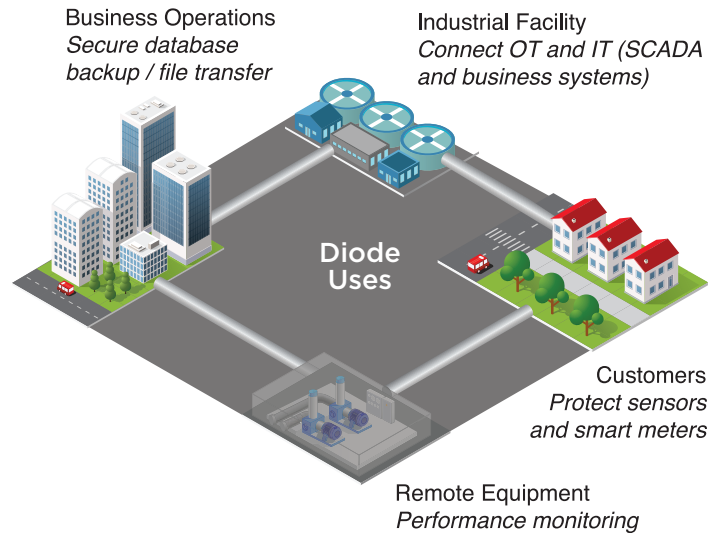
Business Operations
Secure database backup / file transfer

Industrial Facility
Connect OT and IT (SCADA and business systems)

Diode Uses

Customers
Protect sensors and smart meters

Remote Equipment
Performance monitoring